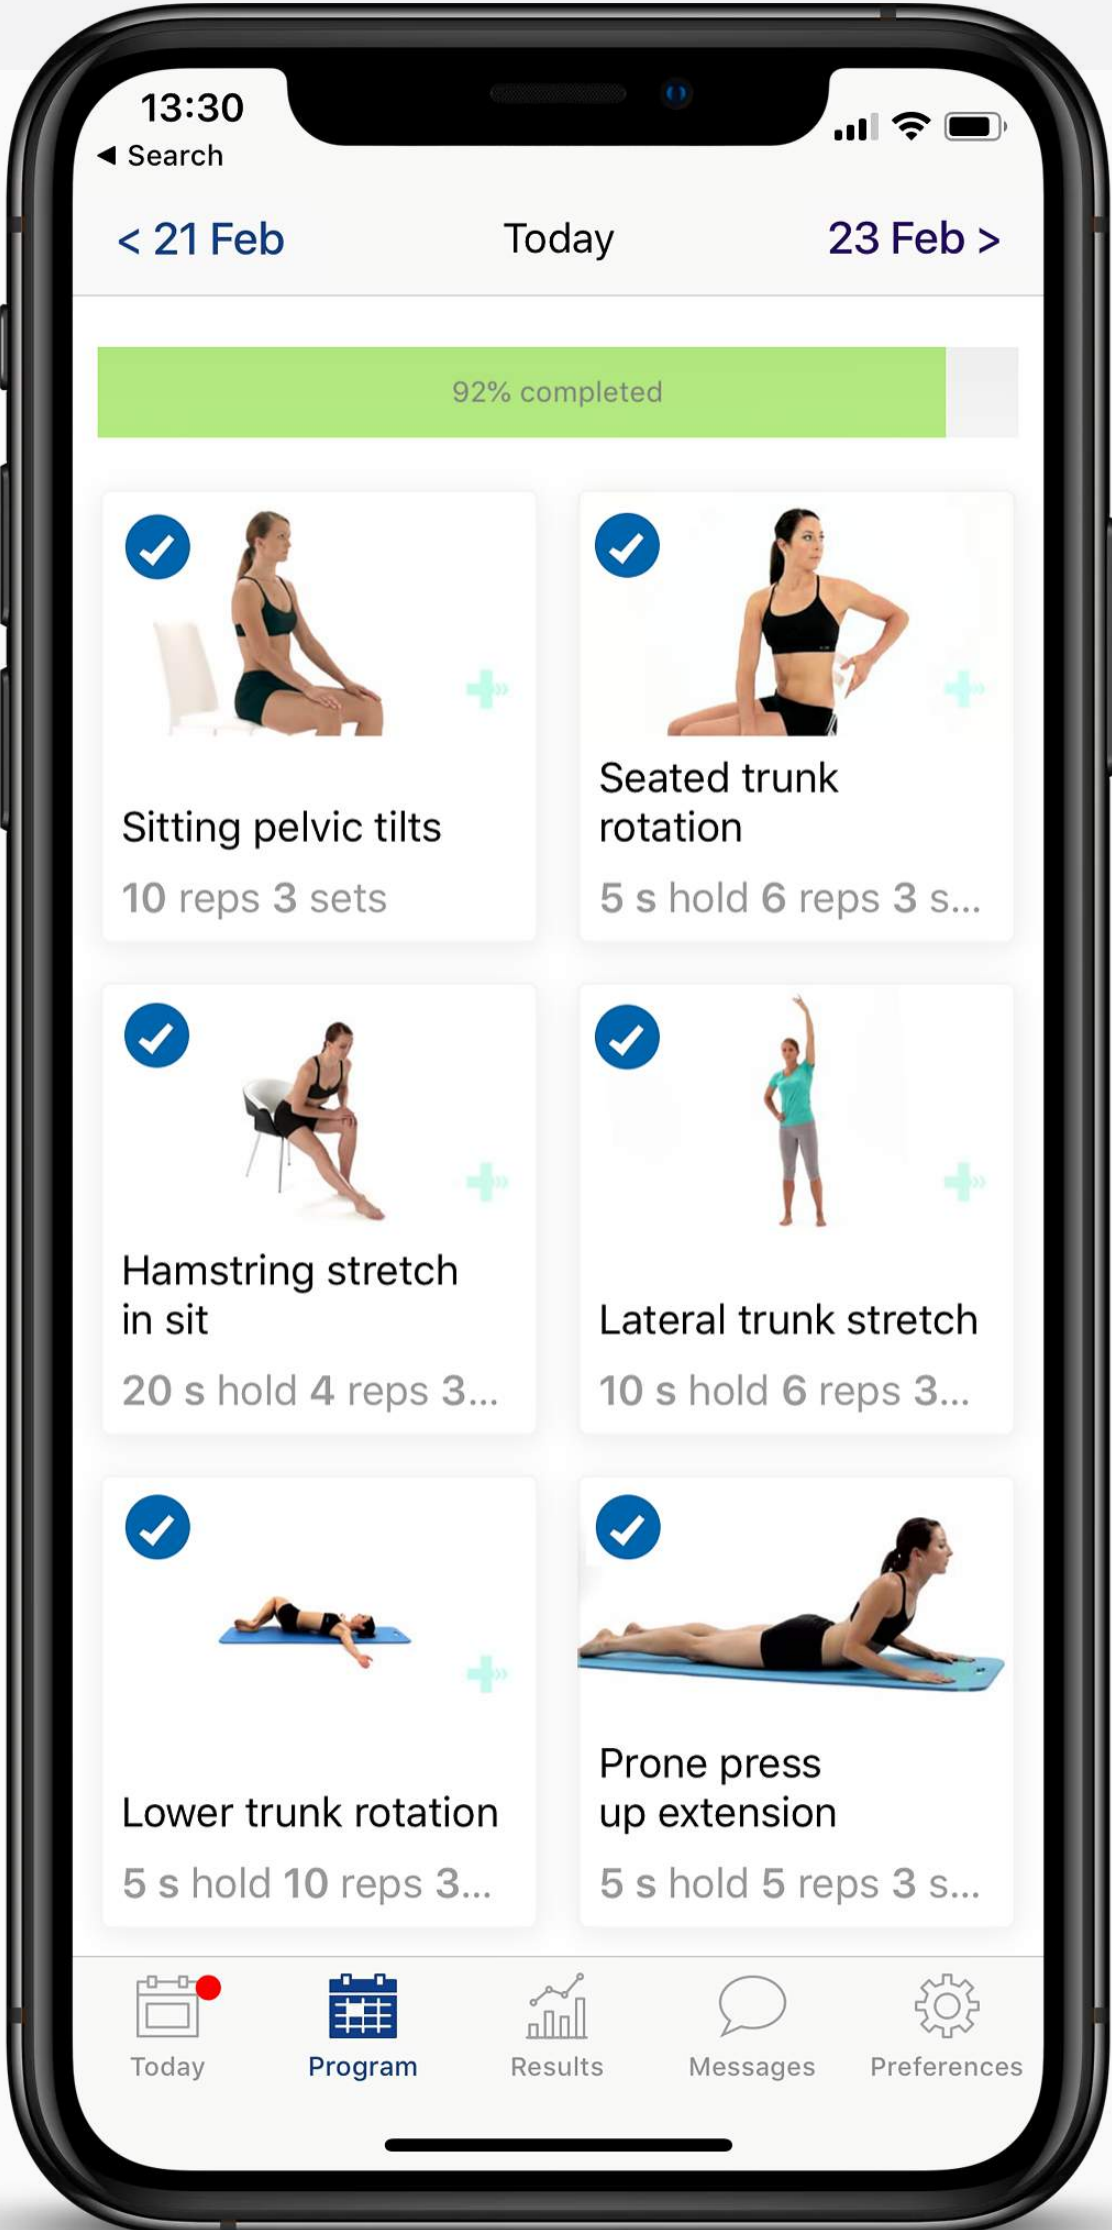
13:30
◄ Search

< 21 Feb
Today
23 Feb >

92% completed

Sitting pelvic tilts
10 reps 3 sets

Seated trunk rotation
5 s hold 6 reps 3 s...

Hamstring stretch in sit
20 s hold 4 reps 3...

Lateral trunk stretch
10 s hold 6 reps 3...

Lower trunk rotation
5 s hold 10 reps 3...

Prone press up extension
5 s hold 5 reps 3 s...

Today
Program
Results
Messages
Preferences